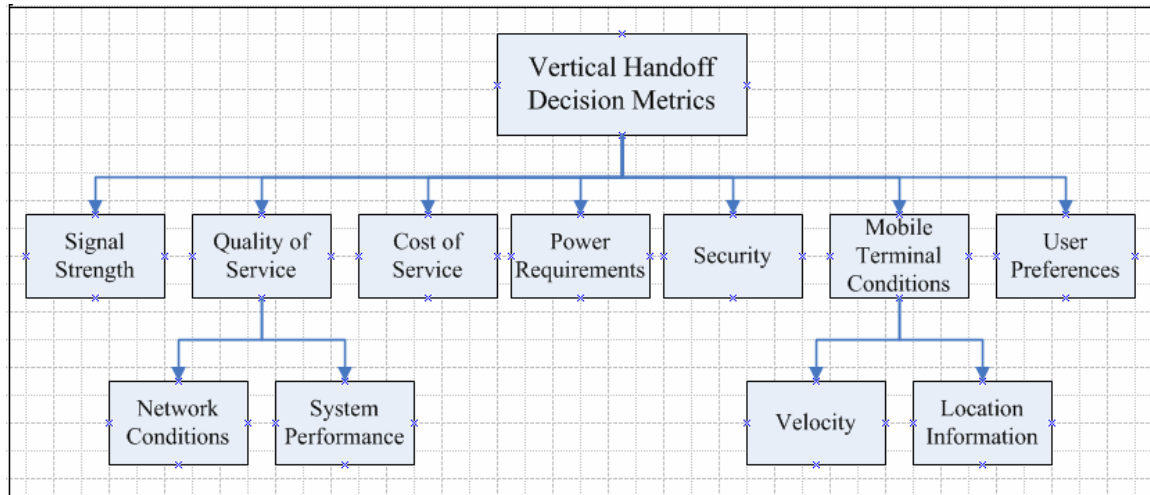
Vertical Handoff Decision Metrics

Signal Strength

Quality of Service

Cost of Service

Power Requirements

Security

Mobile Terminal Conditions

User Preferences

Network Conditions

System Performance

Velocity

Location Information